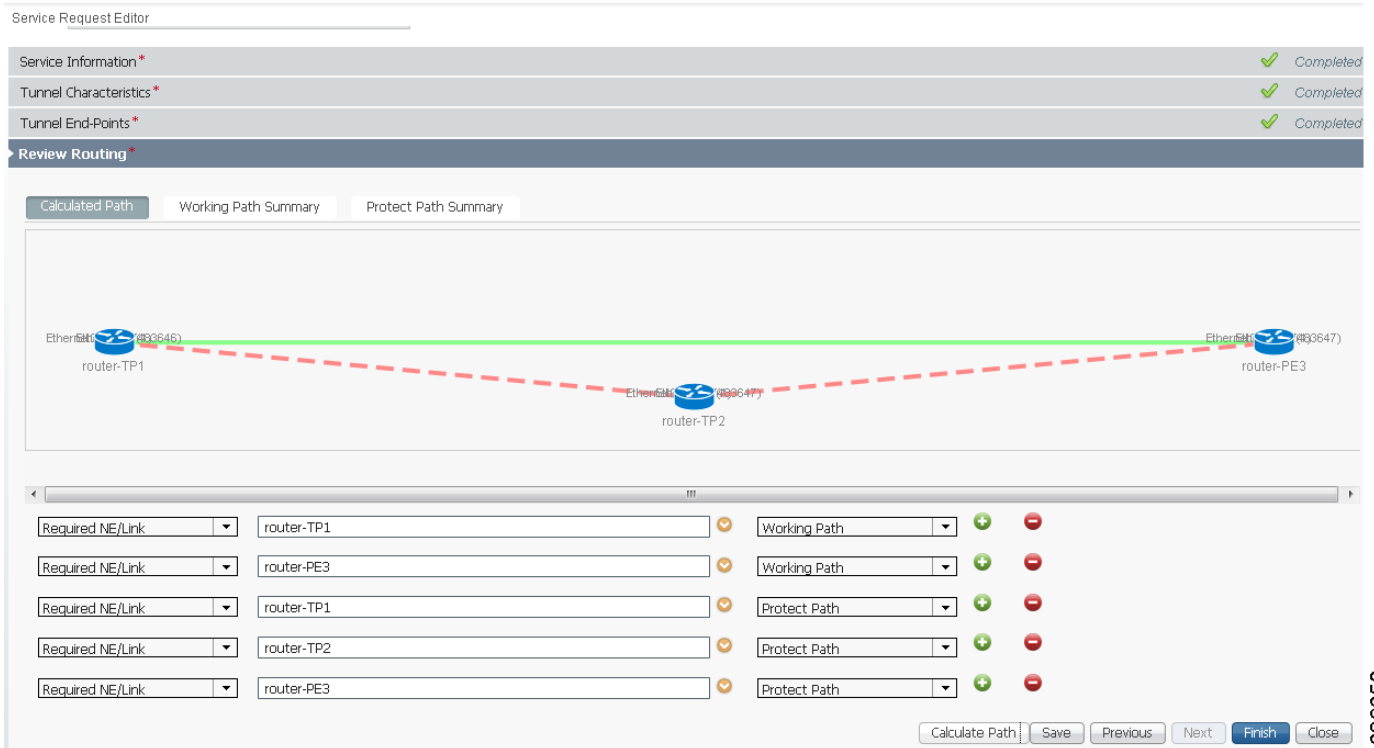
Service Request Editor

Service Information* Completed
Tunnel Characteristics* Completed
Tunnel End-Points* Completed
Review Routing*

Calculated Path
Working Path Summary
Protect Path Summary

Ethernet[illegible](833646)
router-TP1
Ethernet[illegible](833647)
router-PE3
Ethernet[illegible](833647)
router-TP2

| Required NE/Link | router-TP1 | Working Path |
| Required NE/Link | router-PE3 | Working Path |
| Required NE/Link | router-TP1 | Protect Path |
| Required NE/Link | router-TP2 | Protect Path |
| Required NE/Link | router-PE3 | Protect Path |

Calculate Path Save Previous Next Finish Close